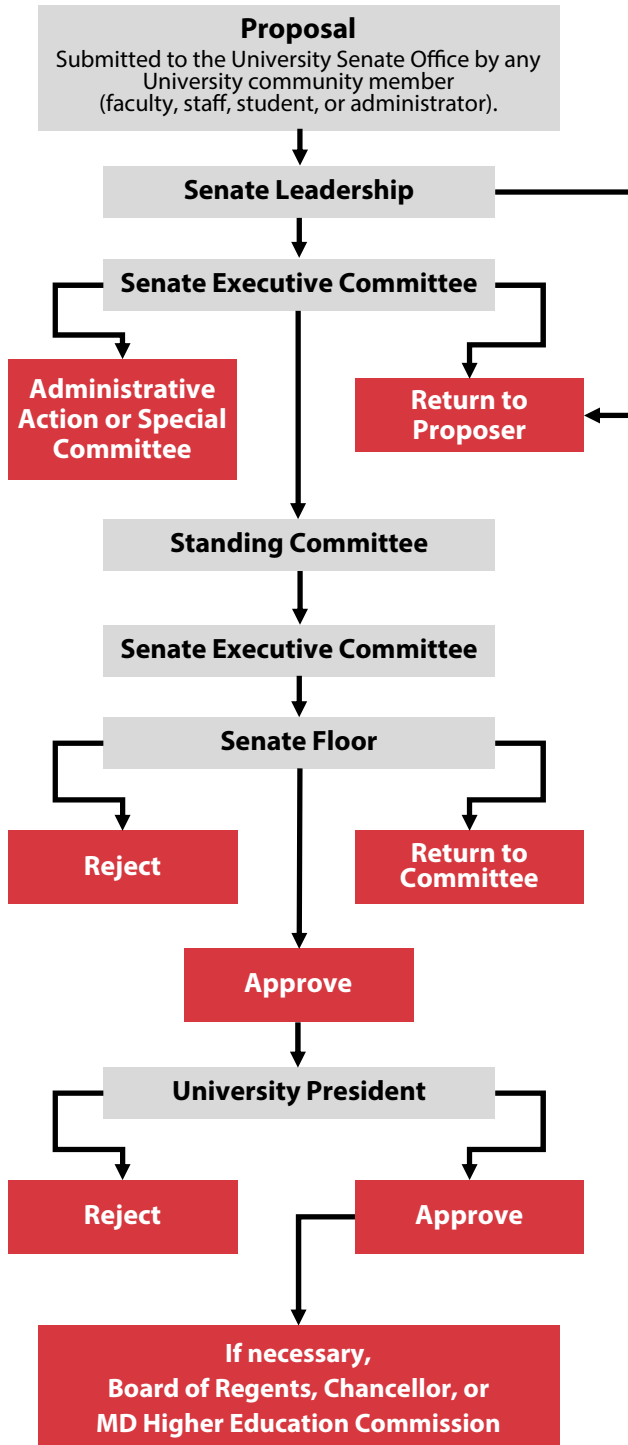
Proposal
Submitted to the University Senate Office by any University community member (faculty, staff, student, or administrator).

Senate Leadership

Senate Executive Committee

Administrative Action or Special Committee

Return to Proposer

Standing Committee

Senate Executive Committee

Senate Floor

Reject

Return to Committee

Approve

University President

Reject

Approve

If necessary, Board of Regents, Chancellor, or MD Higher Education Commission